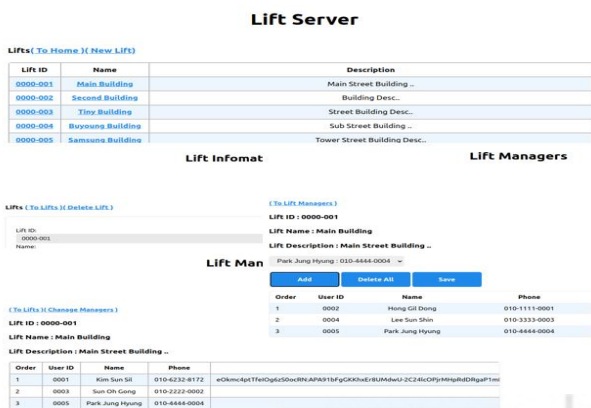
Lift Server

Lifts( To Home )( New Lift)

| Lift ID | Name | Description |
|---|---|---|
| 0000-001 | Main Building | Main Street Building .. |
| 0000-002 | Second Building | Building Desc.. |
| 0000-003 | Tiny Building | Street Building Desc.. |
| 0000-004 | Buyoung Building | Sub Street Building .. |
| 0000-005 | Samsung Building | Tower Street Building Desc.. |

Lift Infomat

Lift Managers

Lifts ( To Lifts )( Delete Lift )

Lift ID:
0000-001
Name:

( To Lift Managers )

Lift ID : 0000-001

Lift Name : Main Building

Lift Description : Main Street Building ..

Lift Man

Park Jung Hyung : 010-4444-0004

Add | Delete All | Save

| Order | User ID | Name | Phone |
|---|---|---|---|
| 1 | 0002 | Hong Gil Dong | 010-1111-0001 |
| 2 | 0004 | Lee Sun Shin | 010-3333-0003 |
| 3 | 0005 | Park Jung Hyung | 010-4444-0004 |

( To Lifts )( Change Managers )

Lift ID : 0000-001

Lift Name : Main Building

Lift Description : Main Street Building ..

| Order | User ID | Name | Phone | |
|---|---|---|---|---|
| 1 | 0001 | Kim Sun Sil | 010-6232-8172 | eOkmc4ptTfelOg6zS0ocRN:APA91bFgGKKhxEr8UMdwU-2C24lcOPjrMHpRdDRgaP1ml |
| 2 | 0003 | Sun Oh Gong | 010-2222-0002 | |
| 3 | 0005 | Park Jung Hyung | 010-4444-0004 | |